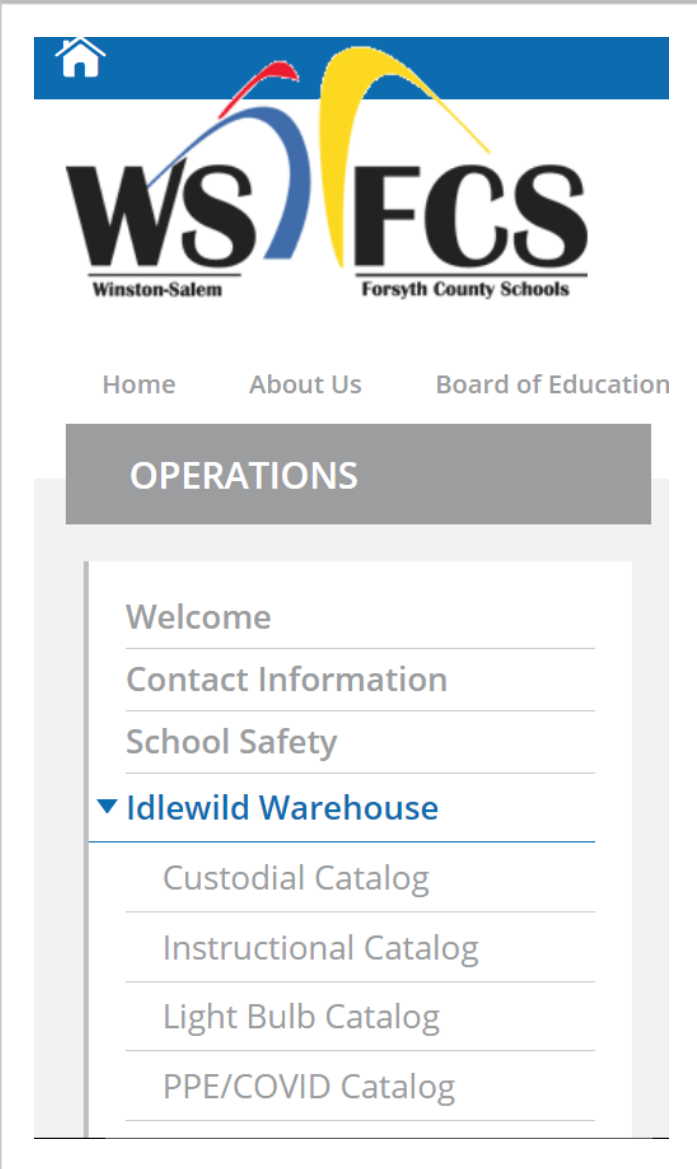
WS FCS
Winston-Salem Forsyth County Schools

Home About Us Board of Education

OPERATIONS

Welcome
Contact Information
School Safety
Idlewild Warehouse
Custodial Catalog
Instructional Catalog
Light Bulb Catalog
PPE/COVID Catalog